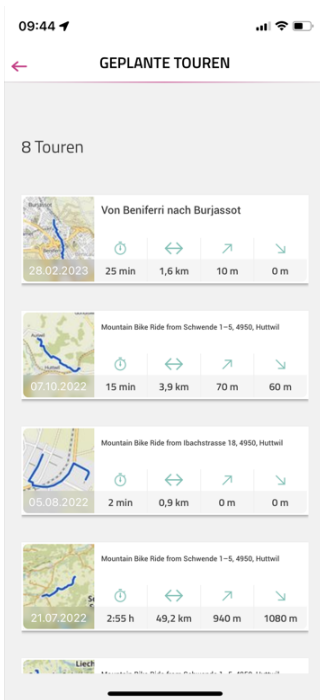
09:44

GEPLANTE TOUREN

8 Touren

Burjassot
Von Beniferri nach Burjassot
28.02.2023
25 min | 1,6 km | 10 m | 0 m

Auswil
Huttwil
Mountain Bike Ride from Schwende 1–5, 4950, Huttwil
07.10.2022
15 min | 3,9 km | 70 m | 60 m

Mountain Bike Ride from Ibachstrasse 18, 4950, Huttwil
05.08.2022
2 min | 0,9 km | 0 m | 0 m

Mountain Bike Ride from Schwende 1–5, 4950, Huttwil
21.07.2022
2:55 h | 49,2 km | 940 m | 1080 m

Liech
Mountain Bike Ride from Schwende 1–5, 4950, Huttwil